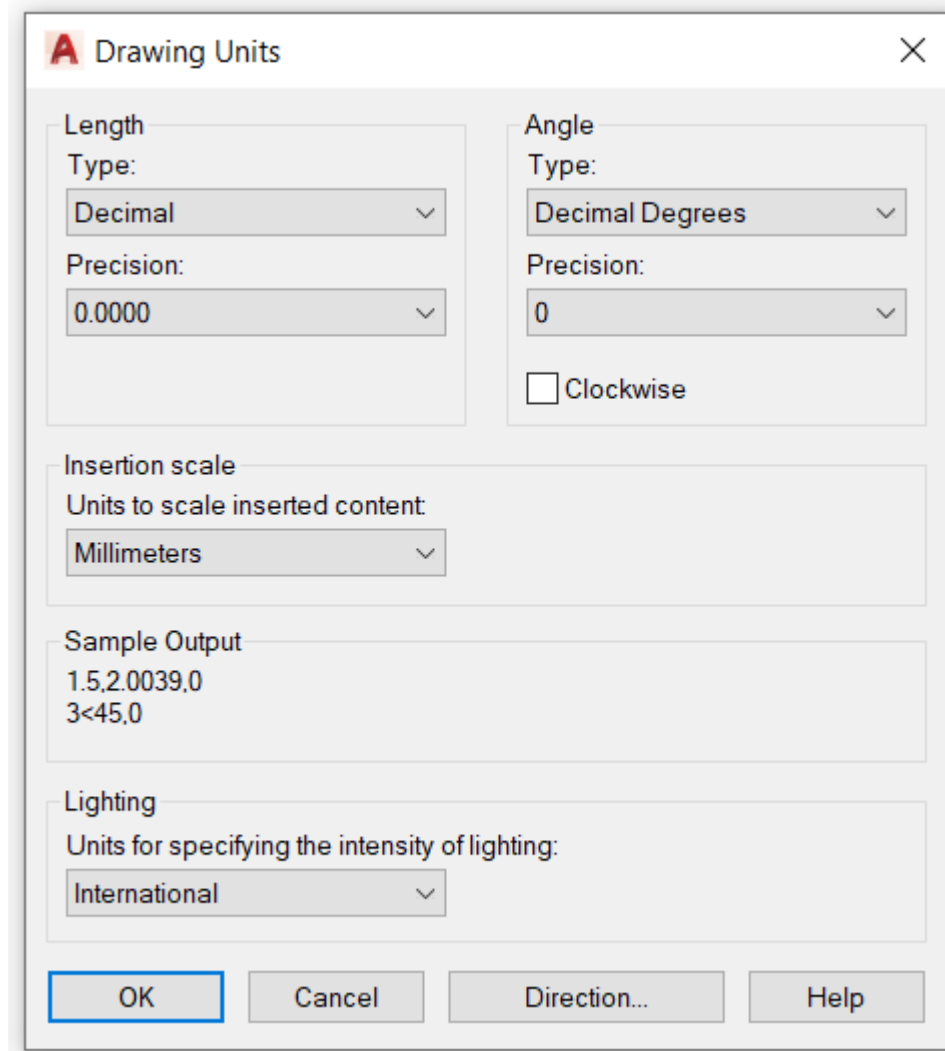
A Drawing Units

Length
Type:
Decimal
Precision:
0.0000

Angle
Type:
Decimal Degrees
Precision:
0
Clockwise

Insertion scale
Units to scale inserted content:
Millimeters

Sample Output
1.5,2.0039,0
3<45,0

Lighting
Units for specifying the intensity of lighting:
International

OK
Cancel
Direction...
Help